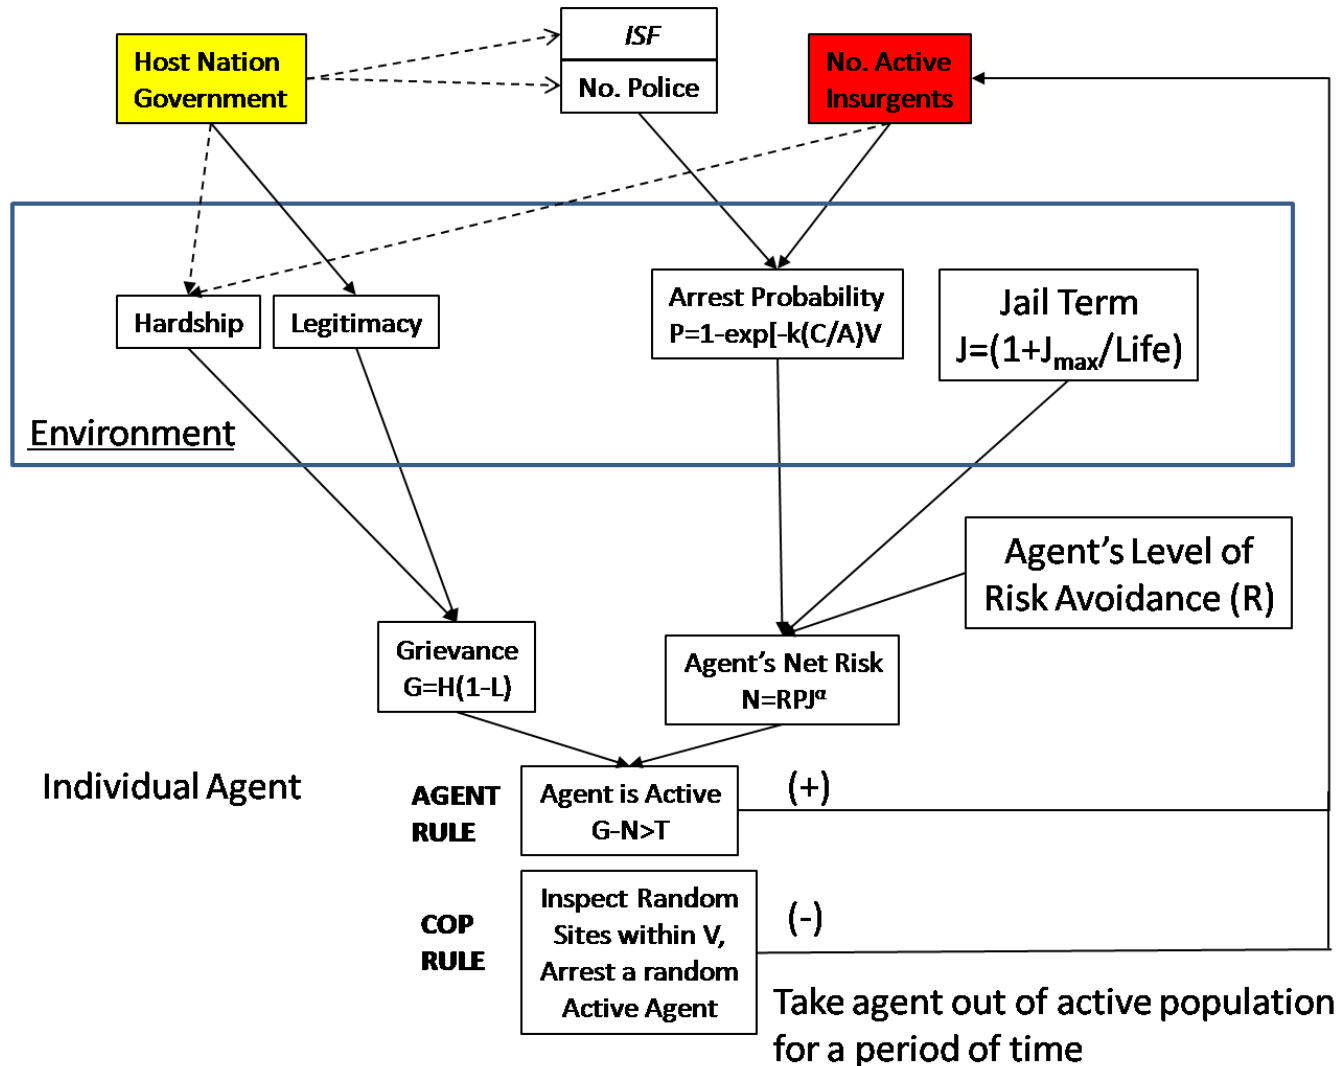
Host Nation Government

ISF

No. Police

No. Active Insurgents

Hardship

Legitimacy

Arrest Probability
P=1-exp[-k(C/A)V

Jail Term
J=(1+$J_{max}$/Life)

Environment

Agent's Level of Risk Avoidance (R)

Grievance
G=H(1-L)

Agent's Net Risk
N=RPJ$^{\alpha}$

Individual Agent

AGENT RULE

Agent is Active
G-N>T

(+)

COP RULE

Inspect Random Sites within V, Arrest a random Active Agent

(-)

Take agent out of active population for a period of time